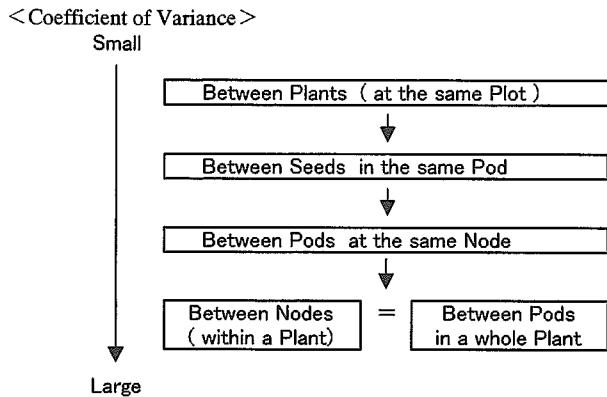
< Coefficient of Variance >

Small

Between Plants ( at the same Plot )

Between Seeds in the same Pod

Between Pods at the same Node

Between Nodes ( within a Plant) = Between Pods in a whole Plant

Large